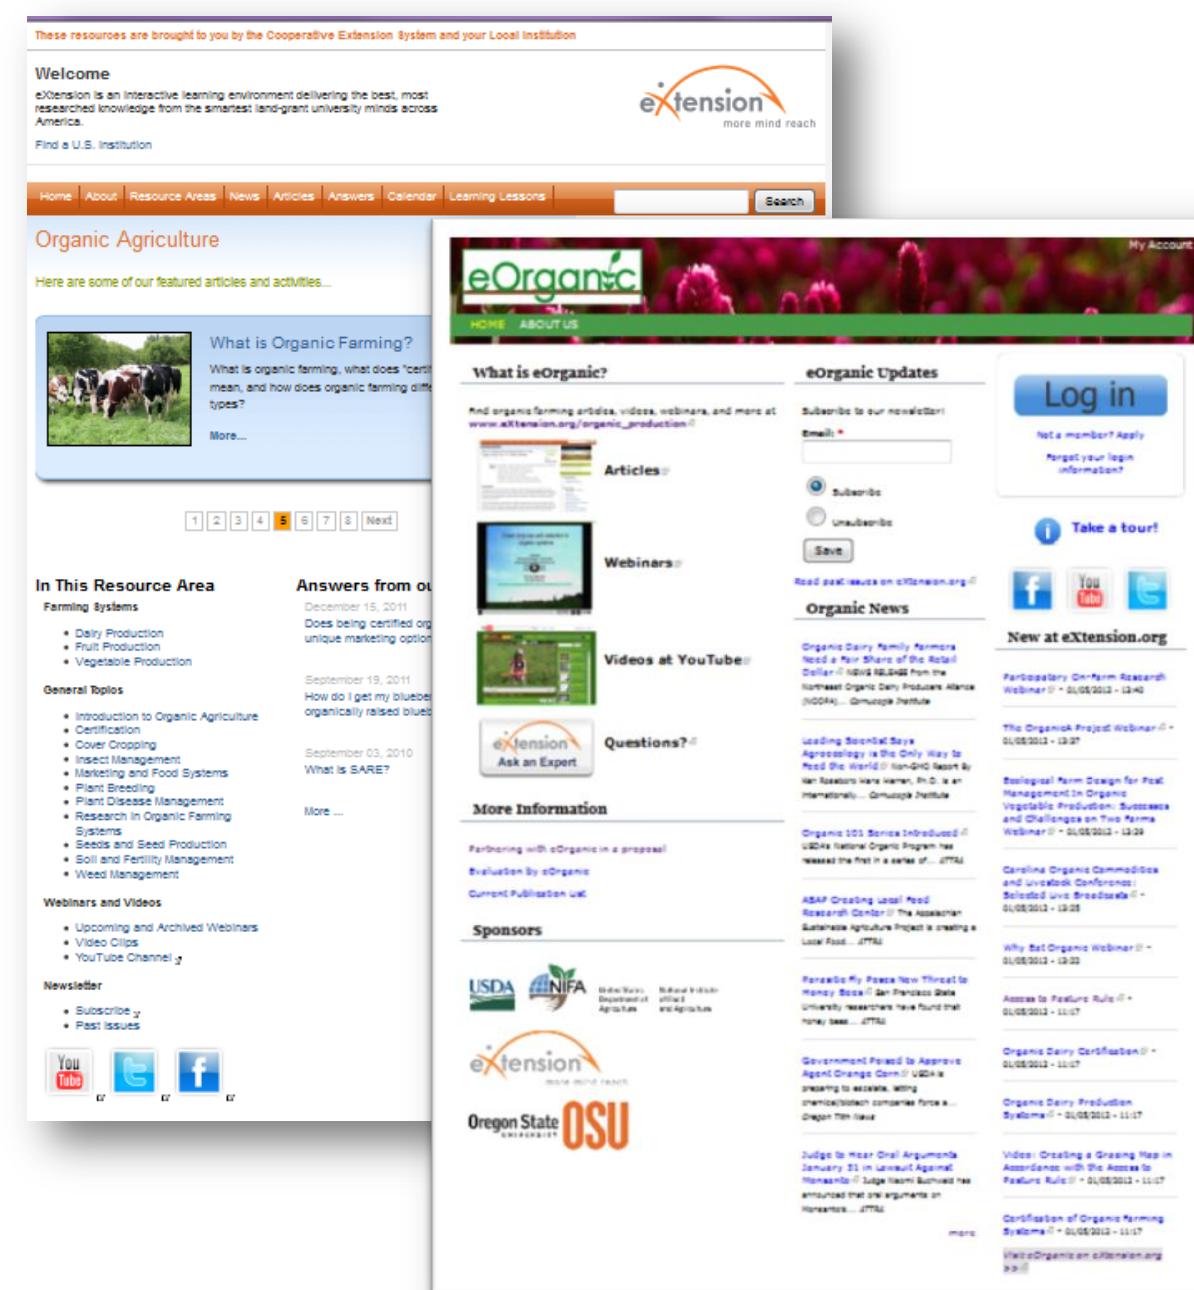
These resources are brought to you by the Cooperative Extension System and your Local Institution

Welcome
eXtension is an interactive learning environment delivering the best, most researched knowledge from the smartest land-grant university minds across America.

Find a U.S. Institution

eXtension
more mind reach

Home | About | Resource Areas | News | Articles | Answers | Calendar | Learning Lessons | Search

Organic Agriculture

Here are some of our featured articles and activities...

What is Organic Farming?
What is organic farming, what does "certi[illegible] mean, and how does organic farming diff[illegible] types?
More...

1 2 3 4 5 6 7 8 Next

In This Resource Area
Farming Systems
- Dairy Production
- Fruit Production
- Vegetable Production

General Topics
- Introduction to Organic Agriculture
- Certification
- Cover Cropping
- Insect Management
- Marketing and Food Systems
- Plant Breeding
- Plant Disease Management
- Research in Organic Farming Systems
- Seeds and Seed Production
- Soil and Fertility Management
- Weed Management

Webinars and Videos
- Upcoming and Archived Webinars
- Video Clips
- YouTube Channel

Newsletter
- Subscribe
- Past Issues

You Tube

Answers from ou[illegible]
December 15, 2011
Does being certified org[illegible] unique marketing option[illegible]

September 19, 2011
How do I get my bluebe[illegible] organically raised blueb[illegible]

September 03, 2010
What is SARE?

More ...

My Account
eOrganic
HOME ABOUT US

What is eOrganic?
Find organic farming articles, videos, webinars, and more at www.eXtension.org/organic_production
Articles
Webinars
Videos at YouTube
eXtension Ask an Expert
Questions?

More Information
Partnering with eOrganic in a proposal
Evaluation by eOrganic
Current Publication List

Sponsors
USDA NIFA
eXtension more mind reach
Oregon State University OSU

eOrganic Updates
Subscribe to our newsletter!
Email: *
Subscribe
Unsubscribe
Save
Read past issues on eXtension.org

Organic News
Organic Dairy Family Farmers Need a Fair Share of the Retail Dollar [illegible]
Leading Scientist Says Agroecology is the Only Way to Feed the World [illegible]
Organic 101 Series Introduced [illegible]
ASAP Creating Local Food Research Center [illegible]
Parasitic Fly Poses New Threat to Honey Bees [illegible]
Government Poised to Approve Agent Orange Corn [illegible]
Judge to Hear Oral Arguments January 31 in Lawsuit Against Monsanto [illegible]
more

Log in
Not a member? Apply
Forgot your login information?
Take a tour!
You Tube

New at eXtension.org
Participatory On-farm Research Webinar - 01/05/2013 - 13:40
The OrganicA Project Webinar - 01/05/2013 - 13:37
Ecological Farm Design for Pest Management in Organic Vegetable Production: Successes and Challenges on Two Farms Webinar - 01/05/2013 - 13:29
Carolina Organic Commodities and Livestock Conference: Selected Live Broadcasts - 01/05/2013 - 13:28
Why Eat Organic Webinar - 01/05/2013 - 13:23
Access to Pasture Rule - 01/05/2013 - 11:17
Organic Dairy Certification - 01/05/2013 - 11:17
Organic Dairy Production Systems - 01/05/2013 - 11:17
Video: Creating a Grazing Map in Accordance with the Access to Pasture Rule - 01/05/2013 - 11:17
Certification of Organic Farming Systems - 01/05/2013 - 11:17
Visit eOrganic on eXtension.org >>